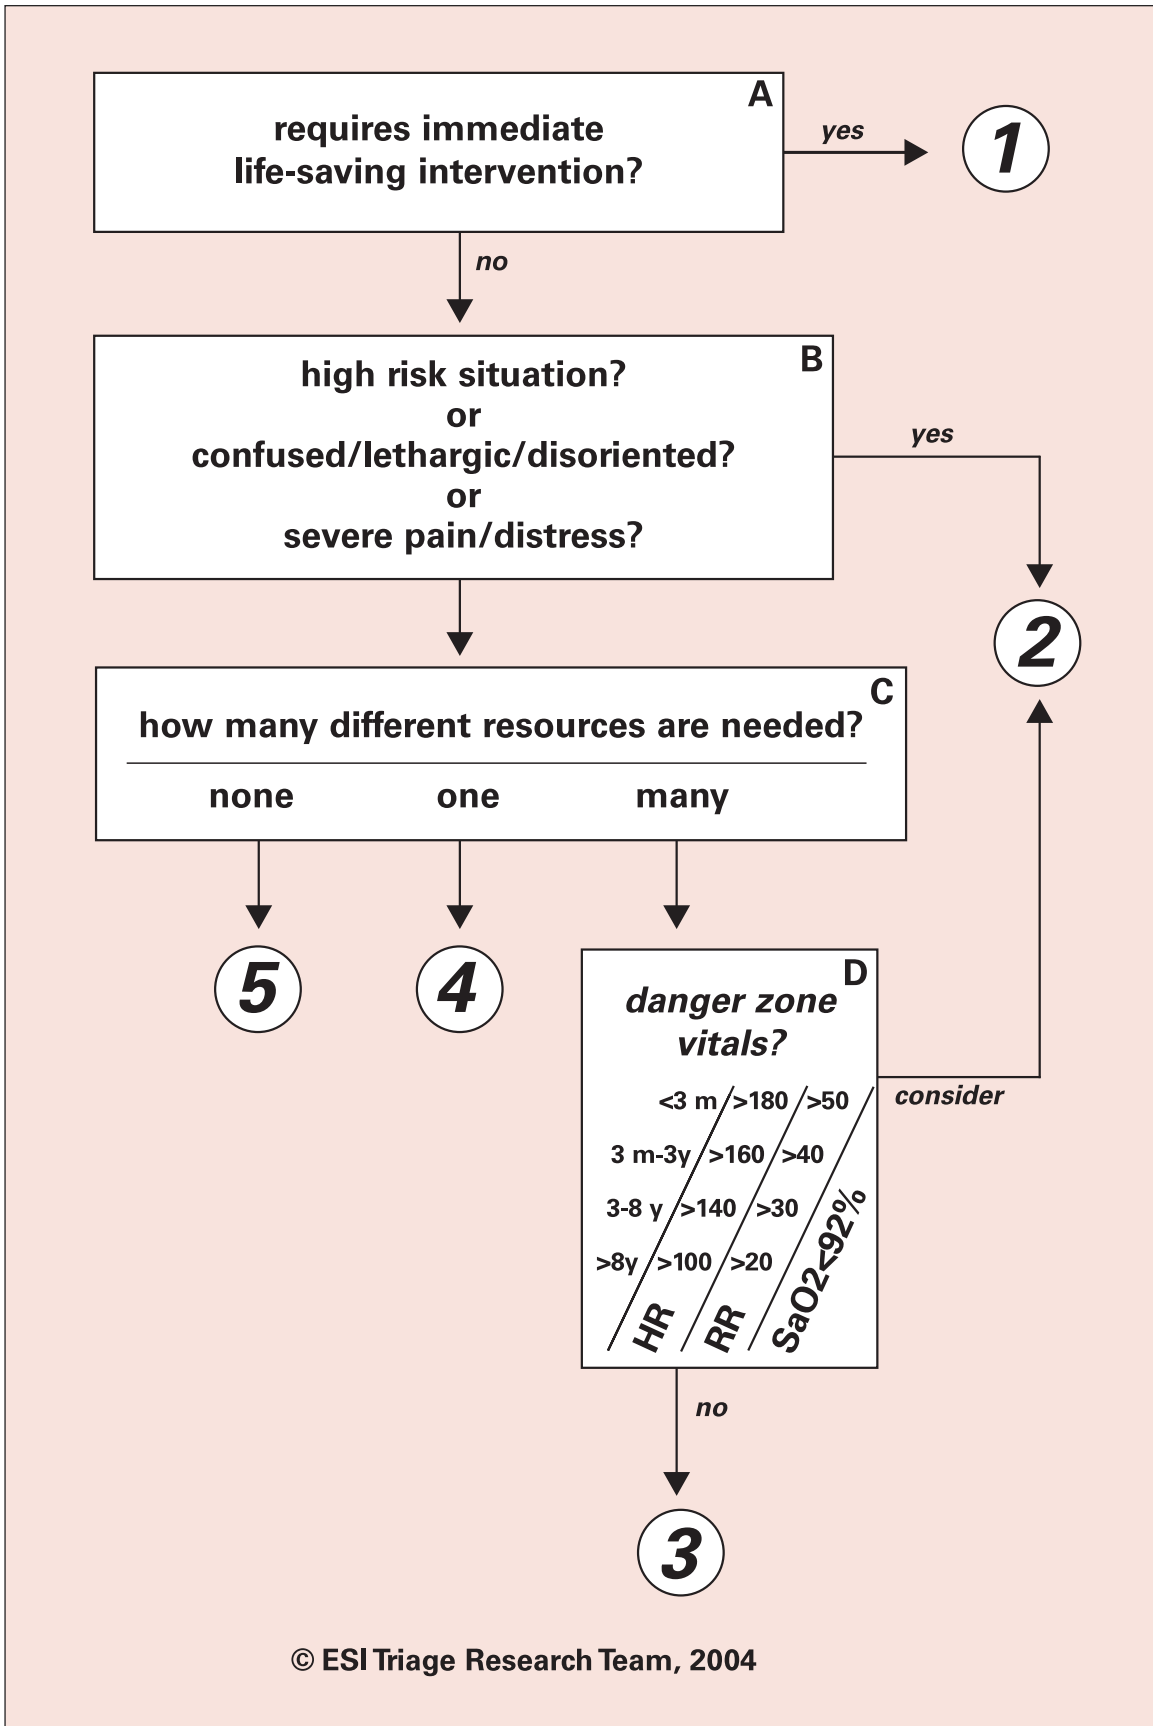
A
requires immediate life-saving intervention?

yes

1

no

B
high risk situation?
or
confused/lethargic/disoriented?
or
severe pain/distress?

yes

2

C
how many different resources are needed?

none one many

5

4

D
danger zone vitals?

<3 m >180 >50
3 m-3y >160 >40
3-8 y >140 >30
>8y >100 >20
HR RR SaO2<92%

consider

no

3

© ESI Triage Research Team, 2004